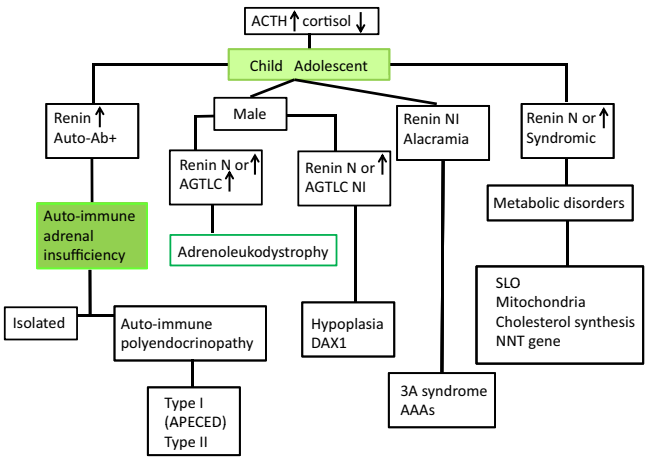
ACTH $\uparrow$ cortisol $\downarrow$

Child Adolescent

Renin $\uparrow$
Auto-Ab+

Male

Renin N or $\uparrow$
AGTLC $\uparrow$

Renin N or $\uparrow$
AGTLC NI

Renin NI
Alacramia

Renin N or $\uparrow$
Syndromic

Auto-immune adrenal insufficiency

Adrenoleukodystrophy

Metabolic disorders

Isolated

Auto-immune polyendocrinopathy

Hypoplasia
DAX1

SLO
Mitochondria
Cholesterol synthesis
NNT gene

Type I
(APECED)
Type II

3A syndrome
AAAs